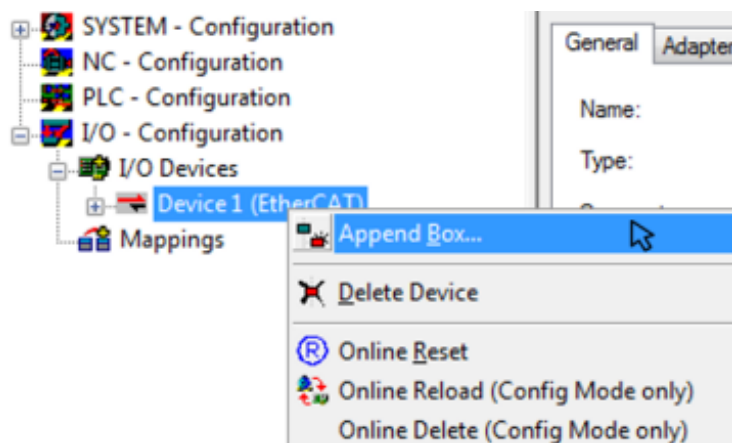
SYSTEM - Configuration
NC - Configuration
PLC - Configuration
I/O - Configuration
I/O Devices
Device 1 (EtherCAT)
Mappings

General
Adapter
Name:
Type:

Append Box...
Delete Device
Online Reset
Online Reload (Config Mode only)
Online Delete (Config Mode only)